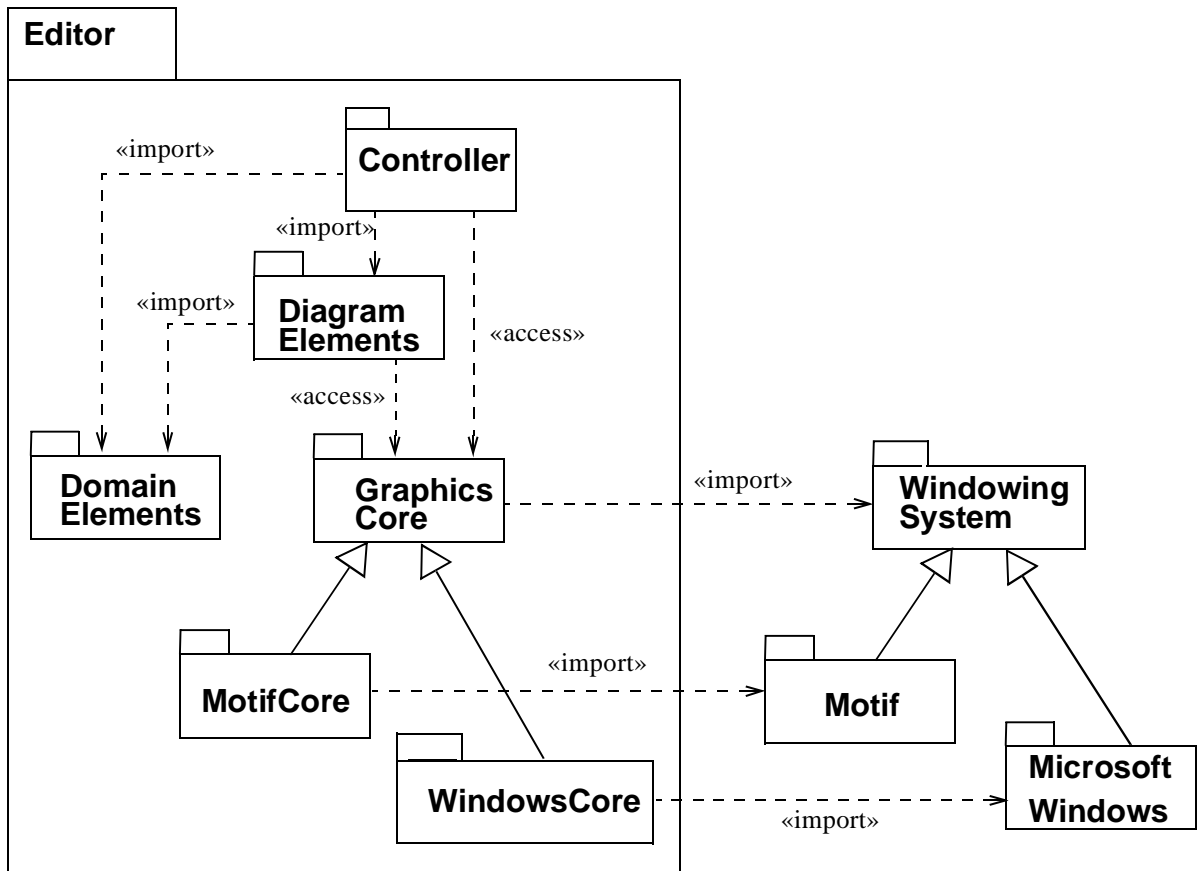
Editor

«import»

Controller

«import»

Diagram Elements

«import»

«access»

«access»

Domain Elements

Graphics Core

«import»

Windowing System

«import»

MotifCore

Motif

WindowsCore

Microsoft Windows

«import»